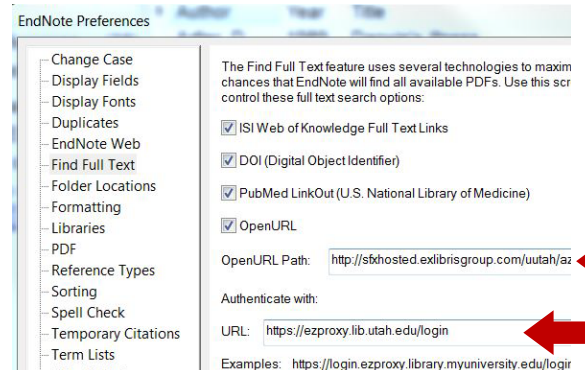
EndNote Preferences

Change Case
Display Fields
Display Fonts
Duplicates
EndNote Web
Find Full Text
Folder Locations
Formatting
Libraries
PDF
Reference Types
Sorting
Spell Check
Temporary Citations
Term Lists

The Find Full Text feature uses several technologies to maxim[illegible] chances that EndNote will find all available PDFs. Use this scr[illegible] control these full text search options:

ISI Web of Knowledge Full Text Links

DOI (Digital Object Identifier)

PubMed LinkOut (U.S. National Library of Medicine)

OpenURL

OpenURL Path: http://sfxhosted.exlibrisgroup.com/uutah/az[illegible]

Authenticate with:

URL: https://ezproxy.lib.utah.edu/login

Examples: https://login.ezproxy.library.myuniversity.edu/logir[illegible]